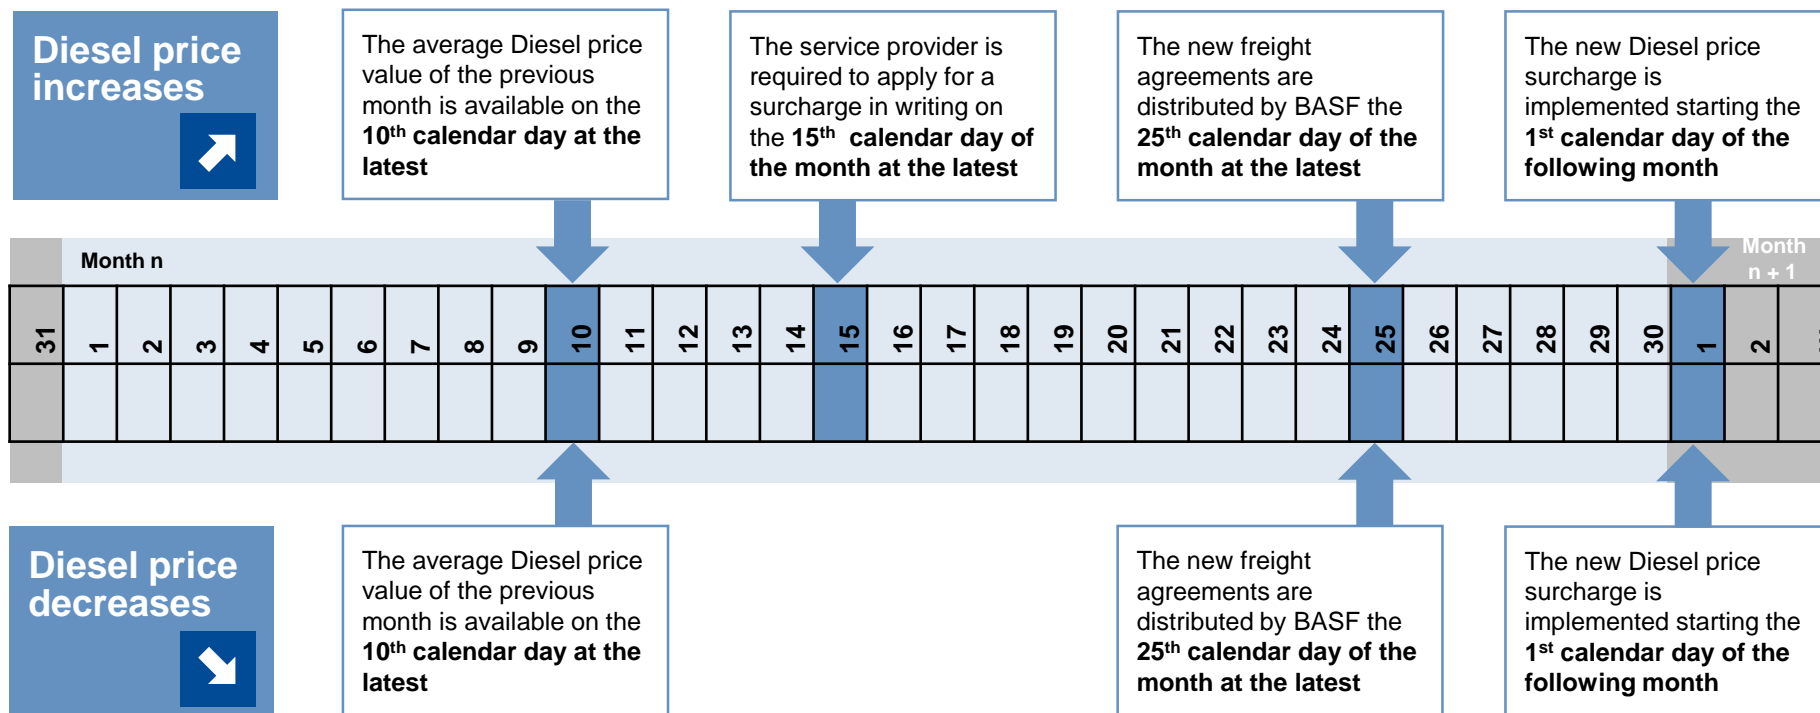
Diesel price increases

The average Diesel price value of the previous month is available on the **10$^{th}$ calendar day at the latest**

The service provider is required to apply for a surcharge in writing on the **15$^{th}$ calendar day of the month at the latest**

The new freight agreements are distributed by BASF the **25$^{th}$ calendar day of the month at the latest**

The new Diesel price surcharge is implemented starting the **1$^{st}$ calendar day of the following month**

Month n

Month n + 1

| 31 | 1 | 2 | 3 | 4 | 5 | 6 | 7 | 8 | 9 | 10 | 11 | 12 | 13 | 14 | 15 | 16 | 17 | 18 | 19 | 20 | 21 | 22 | 23 | 24 | 25 | 26 | 27 | 28 | 29 | 30 | 1 | 2 |
|---|---|---|---|---|---|---|---|---|---|---|---|---|---|---|---|---|---|---|---|---|---|---|---|---|---|---|---|---|---|---|---|---|
| | | | | | | | | | | | | | | | | | | | | | | | | | | | | | | | | |

Diesel price decreases

The average Diesel price value of the previous month is available on the **10$^{th}$ calendar day at the latest**

The new freight agreements are distributed by BASF the **25$^{th}$ calendar day of the month at the latest**

The new Diesel price surcharge is implemented starting the **1$^{st}$ calendar day of the following month**